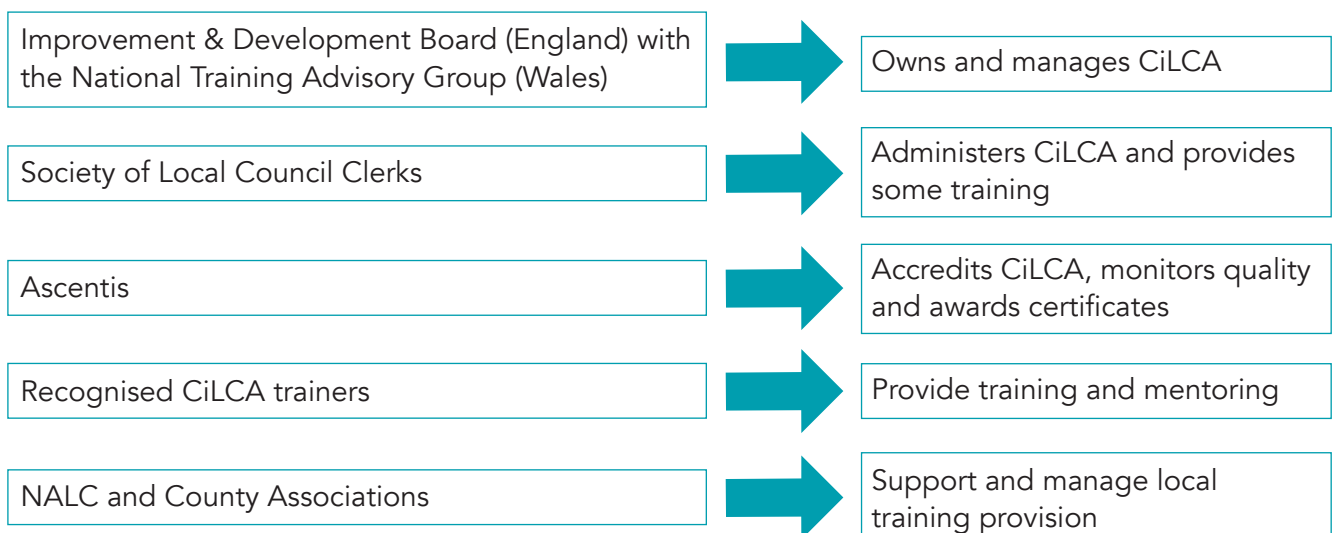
Improvement & Development Board (England) with the National Training Advisory Group (Wales)

Owns and manages CiLCA

Society of Local Council Clerks

Administers CiLCA and provides some training

Ascentis

Accredits CiLCA, monitors quality and awards certificates

Recognised CiLCA trainers

Provide training and mentoring

NALC and County Associations

Support and manage local training provision